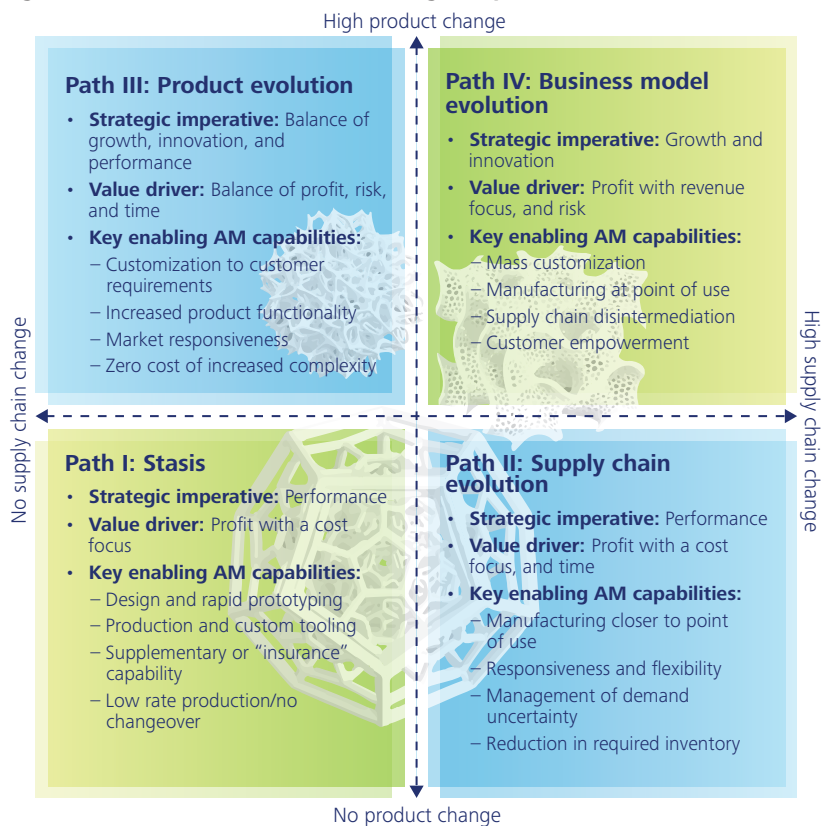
High product change

Path III: Product evolution

- **Strategic imperative:** Balance of growth, innovation, and performance
- **Value driver:** Balance of profit, risk, and time
- **Key enabling AM capabilities:**
  – Customization to customer requirements
  – Increased product functionality
  – Market responsiveness
  – Zero cost of increased complexity

Path IV: Business model evolution

- **Strategic imperative:** Growth and innovation
- **Value driver:** Profit with revenue focus, and risk
- **Key enabling AM capabilities:**
  – Mass customization
  – Manufacturing at point of use
  – Supply chain disintermediation
  – Customer empowerment

No supply chain change

High supply chain change

Path I: Stasis

- **Strategic imperative:** Performance
- **Value driver:** Profit with a cost focus
- **Key enabling AM capabilities:**
  – Design and rapid prototyping
  – Production and custom tooling
  – Supplementary or "insurance" capability
  – Low rate production/no changeover

Path II: Supply chain evolution

- **Strategic imperative:** Performance
- **Value driver:** Profit with a cost focus, and time
- **Key enabling AM capabilities:**
  – Manufacturing closer to point of use
  – Responsiveness and flexibility
  – Management of demand uncertainty
  – Reduction in required inventory

No product change